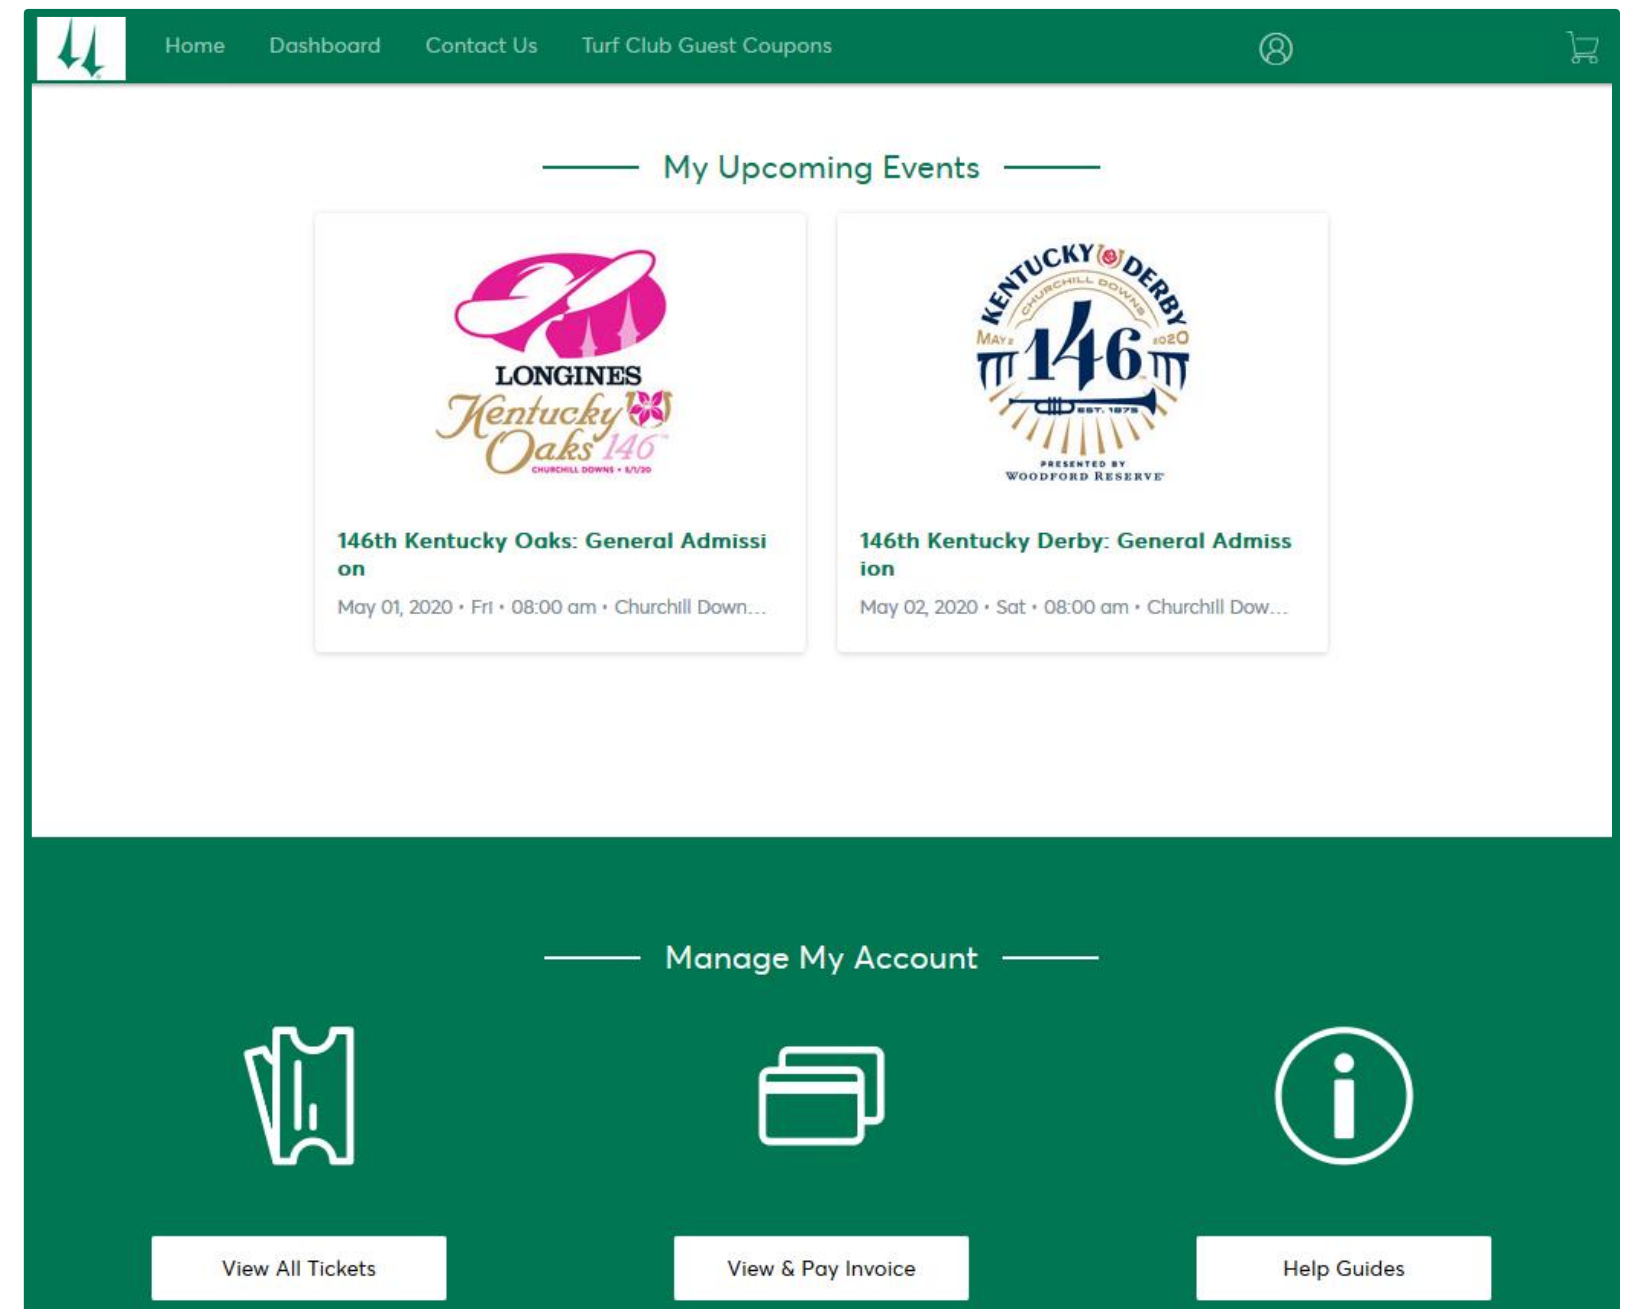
Home Dashboard Contact Us Turf Club Guest Coupons

My Upcoming Events

LONGINES
Kentucky Oaks 146
CHURCHILL DOWNS • 5/1/20

146th Kentucky Oaks: General Admission

May 01, 2020 • Fri • 08:00 am • Churchill Down...

KENTUCKY DERBY
CHURCHILL DOWNS
MAY 2 146 2020
EST. 1875
PRESENTED BY
WOODFORD RESERVE

146th Kentucky Derby: General Admission

May 02, 2020 • Sat • 08:00 am • Churchill Dow...

Manage My Account

View All Tickets

View & Pay Invoice

Help Guides